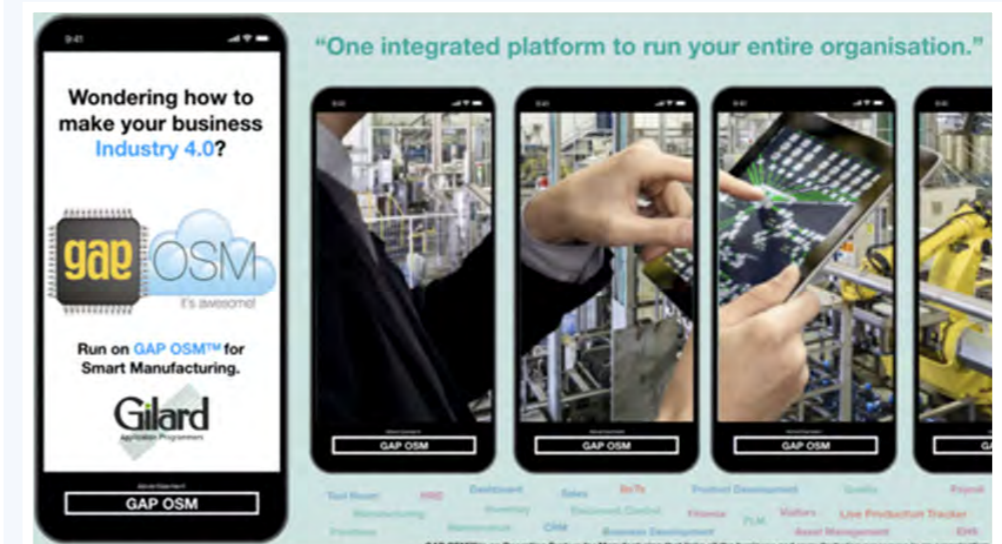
9:41

Wondering how to make your business Industry 4.0?

gap OSM

It's awesome!

Run on GAP OSM™ for Smart Manufacturing.

Gilard
Application Programmers

Advertisement

GAP OSM

"One integrated platform to run your entire organisation."

9:41

Advertisement

GAP OSM

9:41

Advertisement

GAP OSM

9:41

Advertisement

GAP OSM

Tool Room HRD Dashboard Sales SoTs Product Development Quality Payroll

Manufacturing Inventory Document Control Finance PLM Visitors Live Production Tracker

Purchase Maintenance CRM Business Development Asset Management EHS

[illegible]